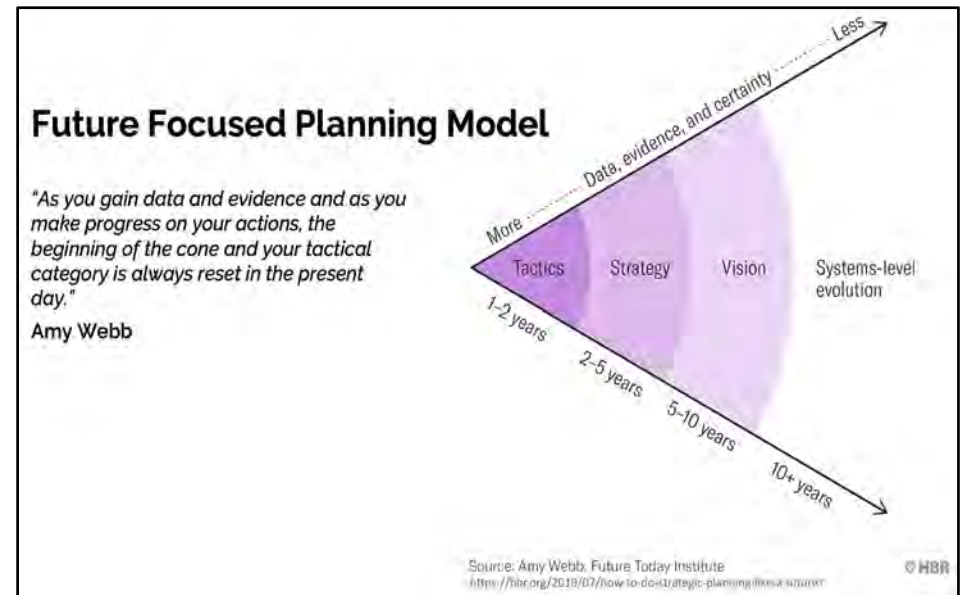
Future Focused Planning Model

"As you gain data and evidence and as you make progress on your actions, the beginning of the cone and your tactical category is always reset in the present day."

Amy Webb

More Data, evidence, and certainty Less

Tactics

Strategy

Vision

Systems-level evolution

1–2 years

2–5 years

5–10 years

10+ years

Source: Amy Webb, Future Today Institute
https://hbr.org/2019/07/how-to-do-strategic-planning-like-a-futurist

© HBR